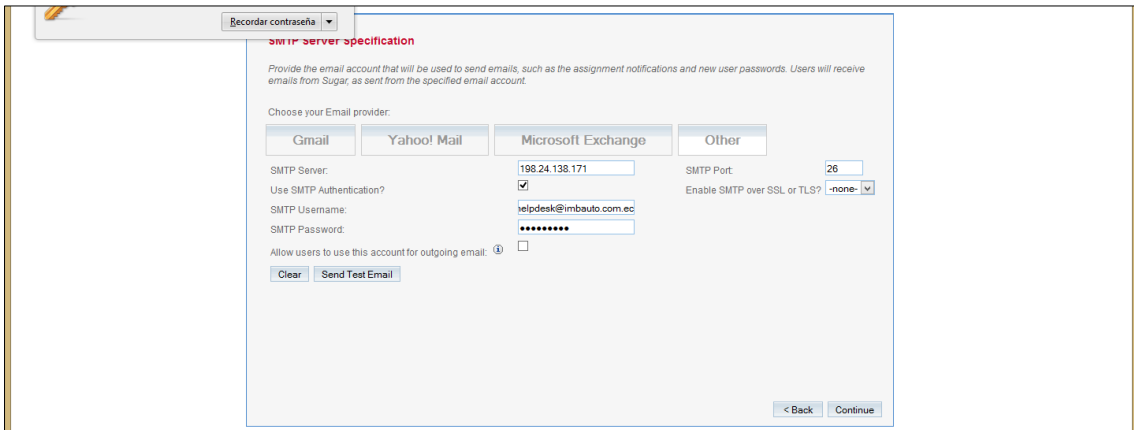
Recordar contraseña

SMTP Server Specification

Provide the email account that will be used to send emails, such as the assignment notifications and new user passwords. Users will receive emails from Sugar, as sent from the specified email account.

Choose your Email provider:

Gmail Yahoo! Mail Microsoft Exchange Other

SMTP Server: 198.24.138.171
SMTP Port: 26
Use SMTP Authentication? ☑
Enable SMTP over SSL or TLS? -none-
SMTP Username: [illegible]elpdesk@imbauto.com.ec
SMTP Password: ●●●●●●●●●
Allow users to use this account for outgoing email: ☐

Clear Send Test Email

< Back Continue